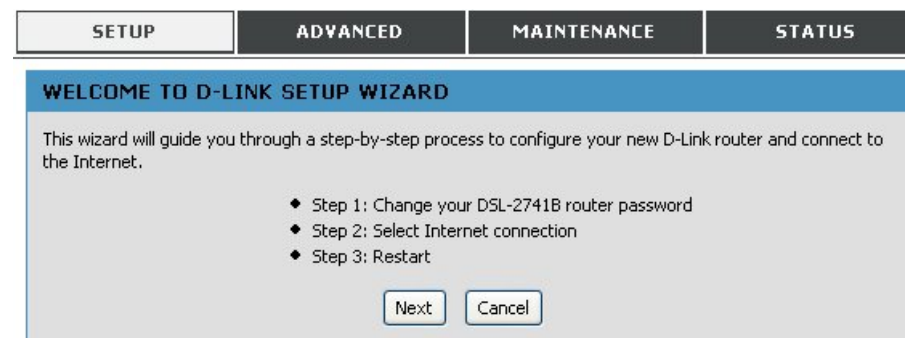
SETUP | ADVANCED | MAINTENANCE | STATUS

WELCOME TO D-LINK SETUP WIZARD

This wizard will guide you through a step-by-step process to configure your new D-Link router and connect to the Internet.

- Step 1: Change your DSL-2741B router password
- Step 2: Select Internet connection
- Step 3: Restart

Next Cancel